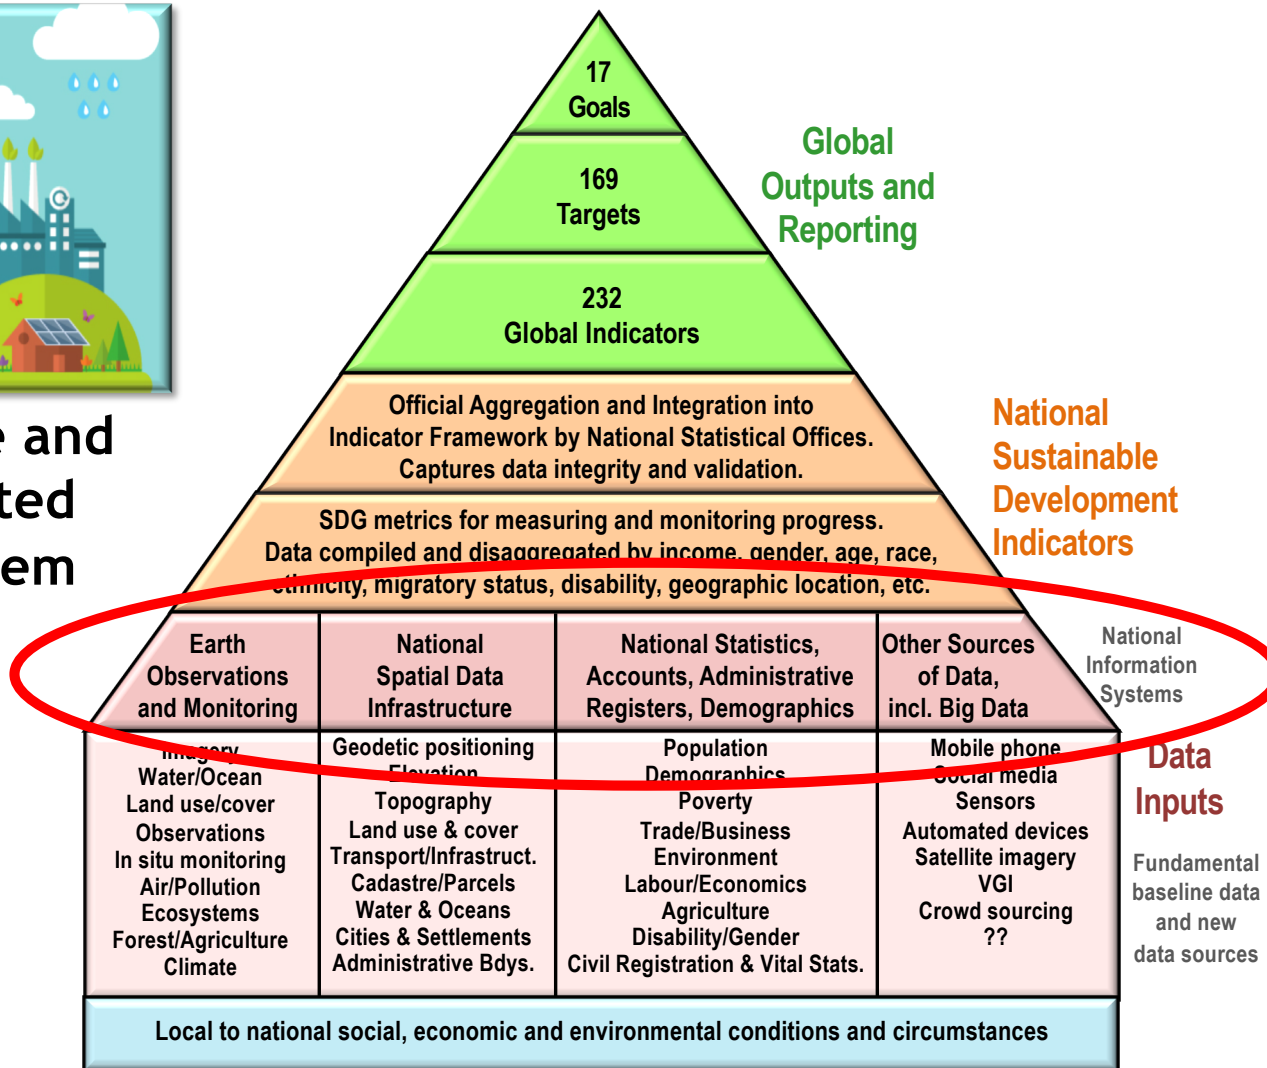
e and
ted
em

17
Goals

169
Targets

232
Global Indicators

Global Outputs and Reporting

Official Aggregation and Integration into Indicator Framework by National Statistical Offices. Captures data integrity and validation.

SDG metrics for measuring and monitoring progress. Data compiled and disaggregated by income, gender, age, race, ethnicity, migratory status, disability, geographic location, etc.

National Sustainable Development Indicators

| Earth Observations and Monitoring | National Spatial Data Infrastructure | National Statistics, Accounts, Administrative Registers, Demographics | Other Sources of Data, incl. Big Data |
|---|---|---|---|
| Imagery<br>Water/Ocean<br>Land use/cover<br>Observations<br>In situ monitoring<br>Air/Pollution<br>Ecosystems<br>Forest/Agriculture<br>Climate | Geodetic positioning<br>Elevation<br>Topography<br>Land use & cover<br>Transport/Infrastruct.<br>Cadastre/Parcels<br>Water & Oceans<br>Cities & Settlements<br>Administrative Bdys. | Population<br>Demographics<br>Poverty<br>Trade/Business<br>Environment<br>Labour/Economics<br>Agriculture<br>Disability/Gender<br>Civil Registration & Vital Stats. | Mobile phone<br>Social media<br>Sensors<br>Automated devices<br>Satellite imagery<br>VGI<br>Crowd sourcing<br>?? |

National Information Systems

Data Inputs

Fundamental baseline data and new data sources

Local to national social, economic and environmental conditions and circumstances